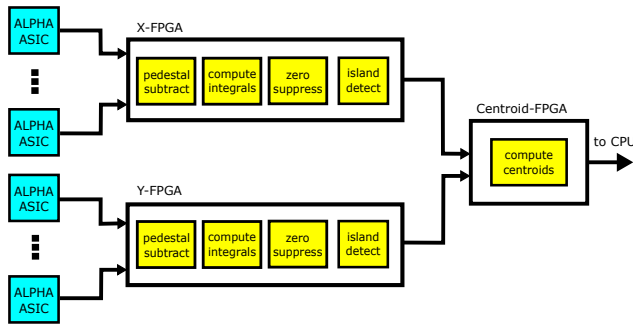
ALPHA ASIC

ALPHA ASIC

X-FPGA

pedestal subtract

compute integrals

zero suppress

island detect

ALPHA ASIC

ALPHA ASIC

Y-FPGA

pedestal subtract

compute integrals

zero suppress

island detect

Centroid-FPGA

compute centroids

to CPU